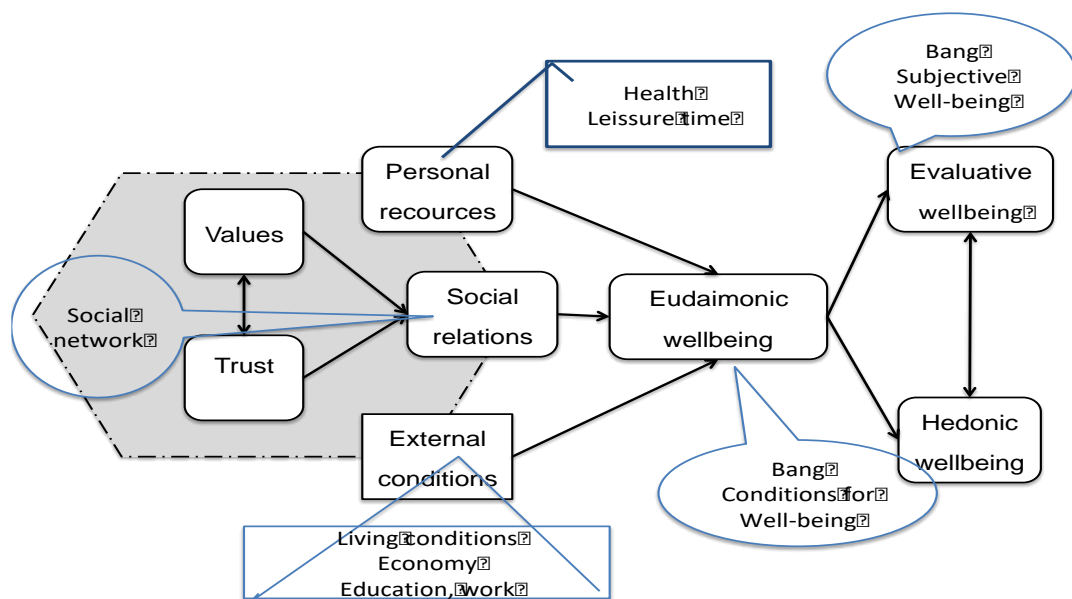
Health
Leissure time

Bang
Subjective
Well-being

Personal recources

Values

Social network

Social relations

Trust

Eudaimonic wellbeing

Evaluative wellbeing

Hedonic wellbeing

External conditions

Bang
Conditions for
Well-being

Living conditions
Economy
Education, work